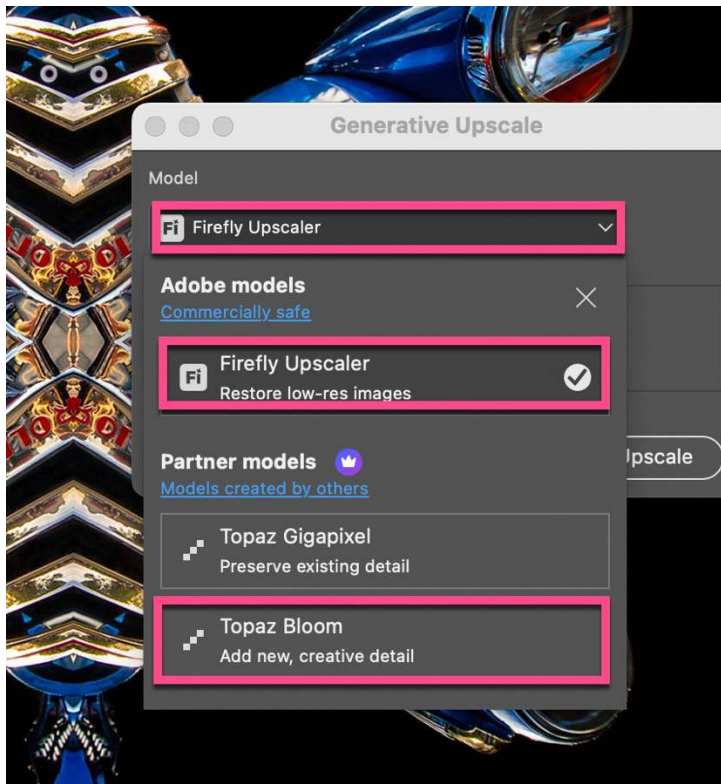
Generative Upscale

Model

Fi Firefly Upscaler

Adobe models
Commercially safe

Fi Firefly Upscaler
Restore low-res images

Partner models
Models created by others

Topaz Gigapixel
Preserve existing detail

Topaz Bloom
Add new, creative detail

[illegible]pscale